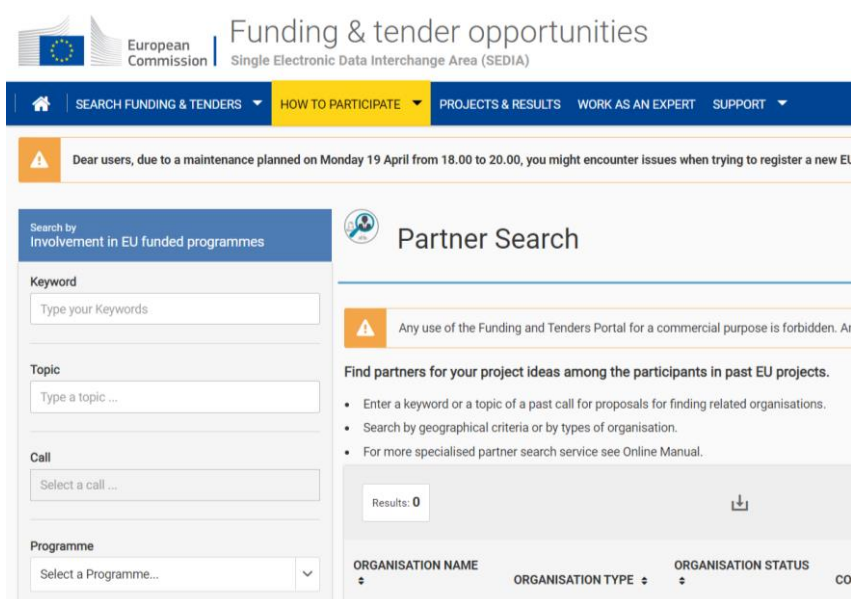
European Commission | Funding & tender opportunities
Single Electronic Data Interchange Area (SEDIA)

SEARCH FUNDING & TENDERS HOW TO PARTICIPATE PROJECTS & RESULTS WORK AS AN EXPERT SUPPORT

Dear users, due to a maintenance planned on Monday 19 April from 18.00 to 20.00, you might encounter issues when trying to register a new EU

Search by
Involvement in EU funded programmes

Keyword
Type your Keywords

Topic
Type a topic ...

Call
Select a call ...

Programme
Select a Programme...

Partner Search

Any use of the Funding and Tenders Portal for a commercial purpose is forbidden. A

Find partners for your project ideas among the participants in past EU projects.

- Enter a keyword or a topic of a past call for proposals for finding related organisations.
- Search by geographical criteria or by types of organisation.
- For more specialised partner search service see Online Manual.

Results: 0

ORGANISATION NAME
ORGANISATION TYPE
ORGANISATION STATUS
CO